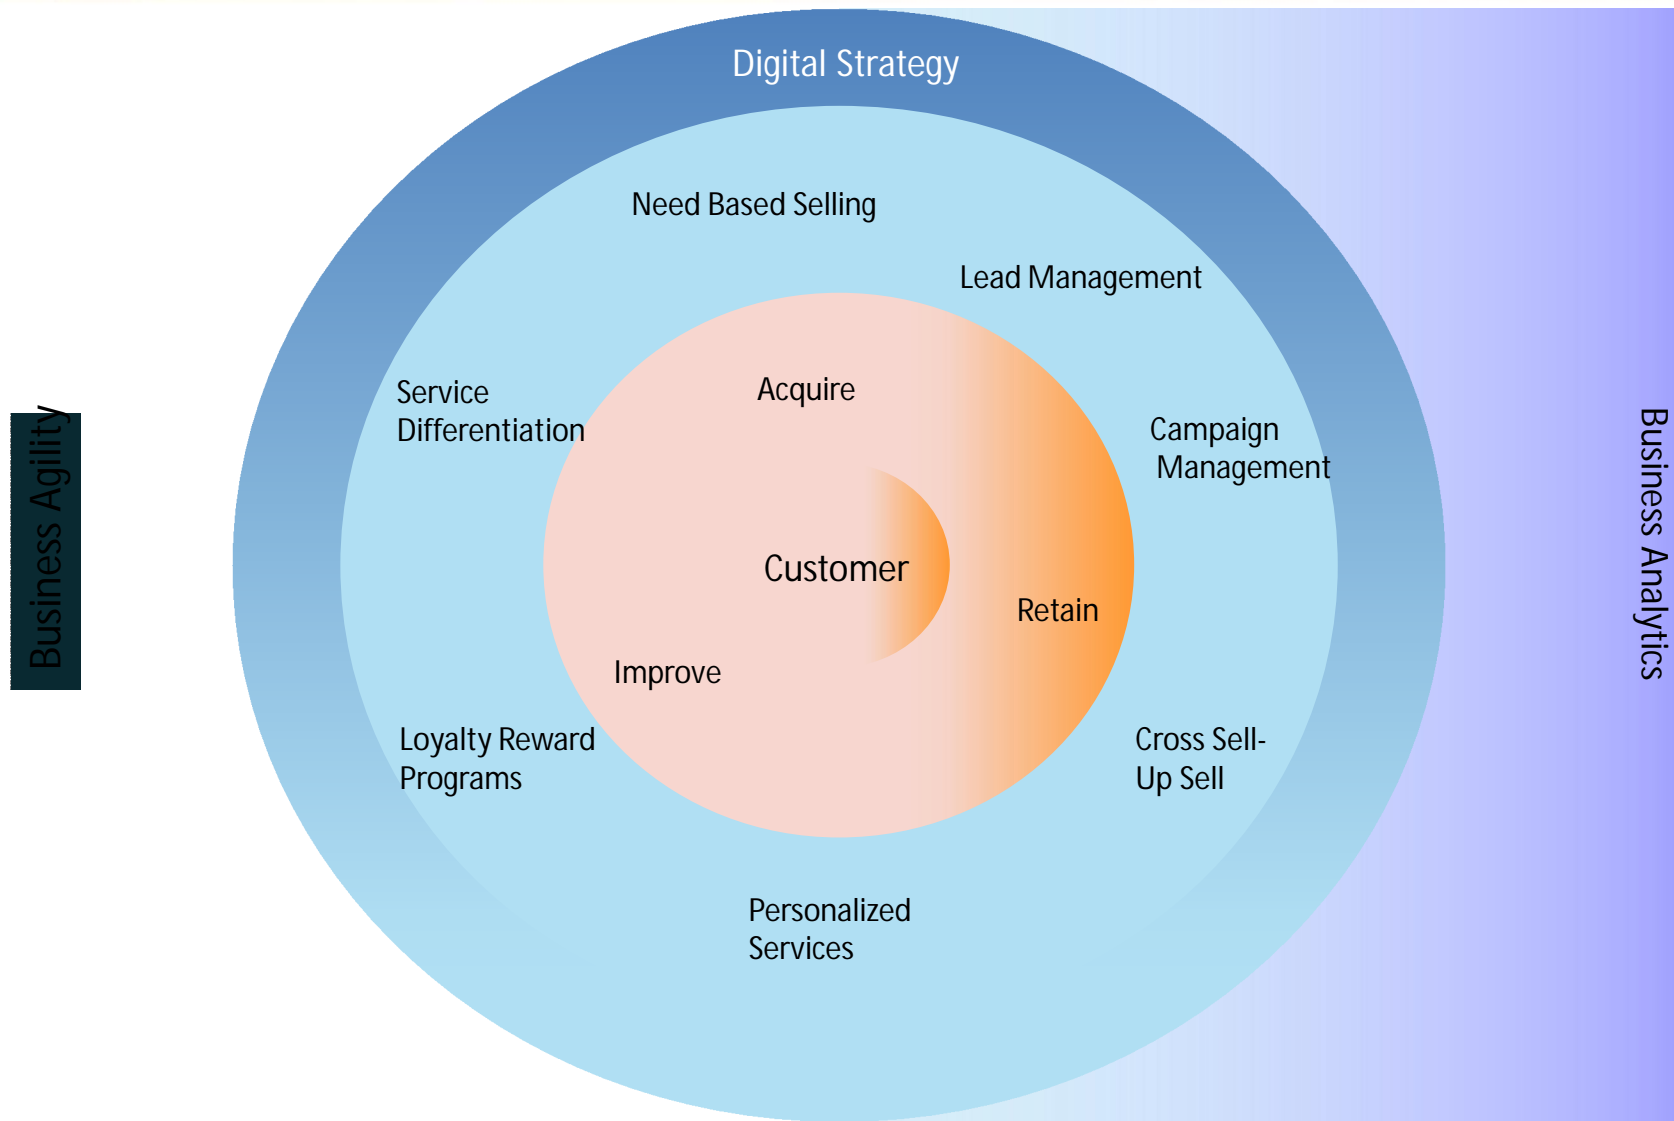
Digital Strategy

Need Based Selling

Lead Management

Service Differentiation

Acquire

Campaign Management

Business Agility

Customer

Business Analytics

Retain

Improve

Loyalty Reward Programs

Cross Sell-Up Sell

Personalized Services